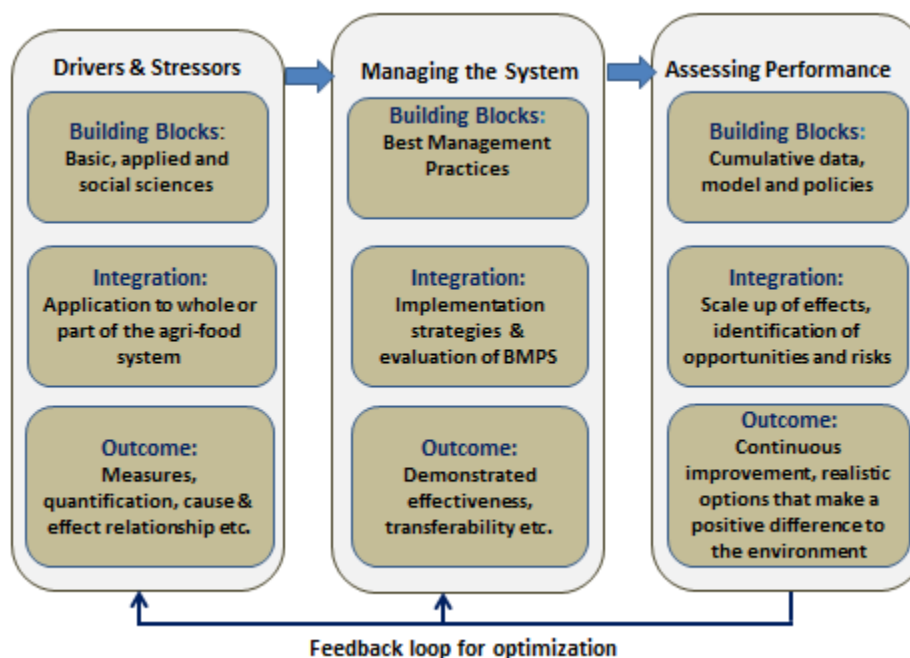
Drivers & Stressors

Building Blocks:
Basic, applied and social sciences

Integration:
Application to whole or part of the agri-food system

Outcome:
Measures, quantification, cause & effect relationship etc.

Managing the System

Building Blocks:
Best Management Practices

Integration:
Implementation strategies & evaluation of BMPS

Outcome:
Demonstrated effectiveness, transferability etc.

Assessing Performance

Building Blocks:
Cumulative data, model and policies

Integration:
Scale up of effects, identification of opportunities and risks

Outcome:
Continuous improvement, realistic options that make a positive difference to the environment

Feedback loop for optimization